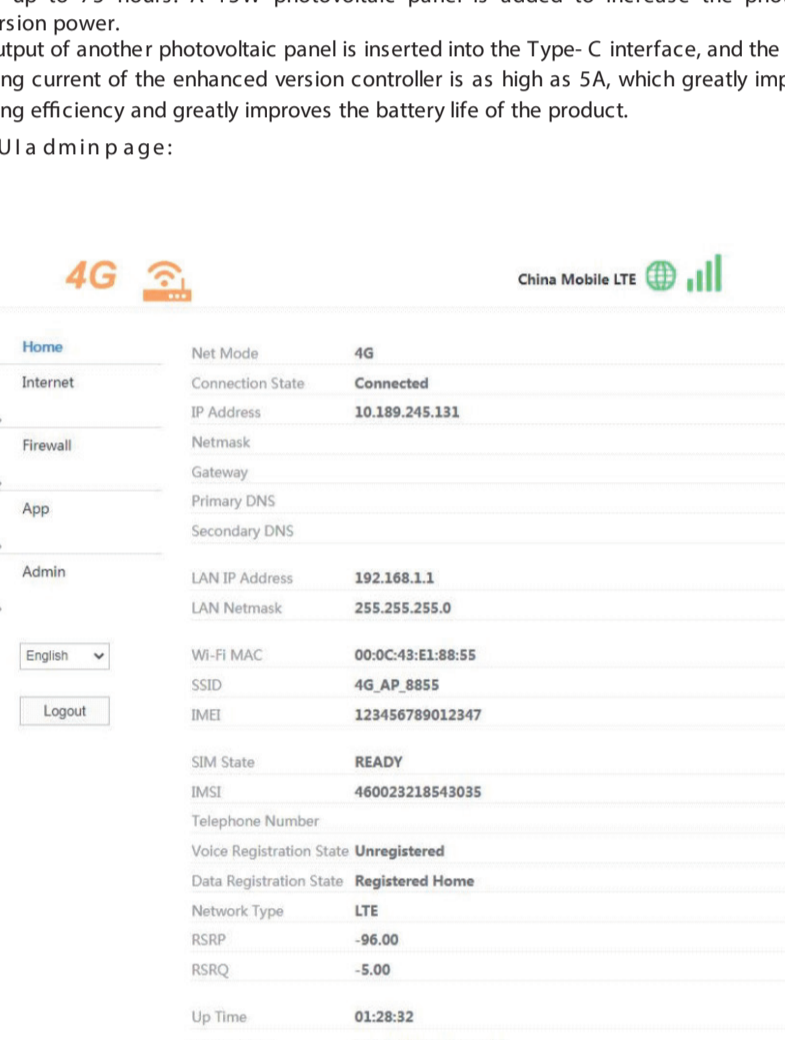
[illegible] up to 75 hours. A 15W photovoltaic panel is added to increase the pho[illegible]
rsion power.
utput of another photovoltaic panel is inserted into the Type- C interface, and the
ng current of the enhanced version controller is as high as 5A, which greatly imp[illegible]
ng efficiency and greatly improves the battery life of the product.
UI adminpage:

4G

China Mobile LTE

Home
Internet
Firewall
App
Admin

English

Logout

| | |
|---|---|
| Net Mode | 4G |
| Connection State | Connected |
| IP Address | 10.189.245.131 |
| Netmask | |
| Gateway | |
| Primary DNS | |
| Secondary DNS | |
| LAN IP Address | 192.168.1.1 |
| LAN Netmask | 255.255.255.0 |
| Wi-Fi MAC | 00:0C:43:E1:88:55 |
| SSID | 4G_AP_8855 |
| IMEI | 123456789012347 |
| SIM State | READY |
| IMSI | 460023218543035 |
| Telephone Number | |
| Voice Registration State | Unregistered |
| Data Registration State | Registered Home |
| Network Type | LTE |
| RSRP | -96.00 |
| RSRQ | -5.00 |
| Up Time | 01:28:32 |